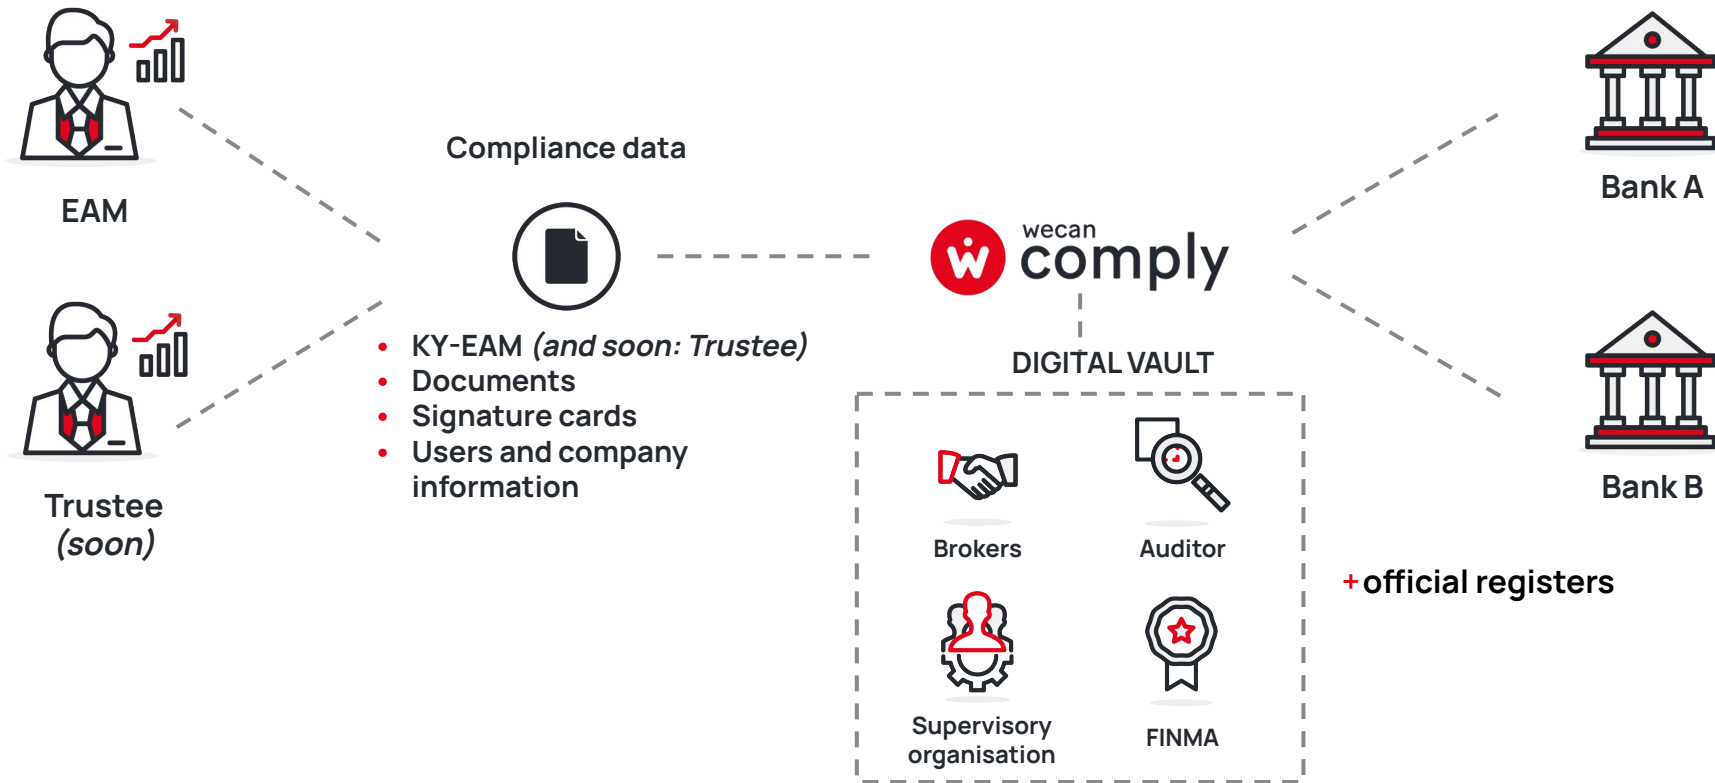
EAM

Trustee
(soon)

Compliance data

- KY-EAM *(and soon: Trustee)*
- Documents
- Signature cards
- Users and company information

wecan comply

DIGITAL VAULT

Brokers

Auditor

Supervisory organisation

FINMA

Bank A

Bank B

+official registers